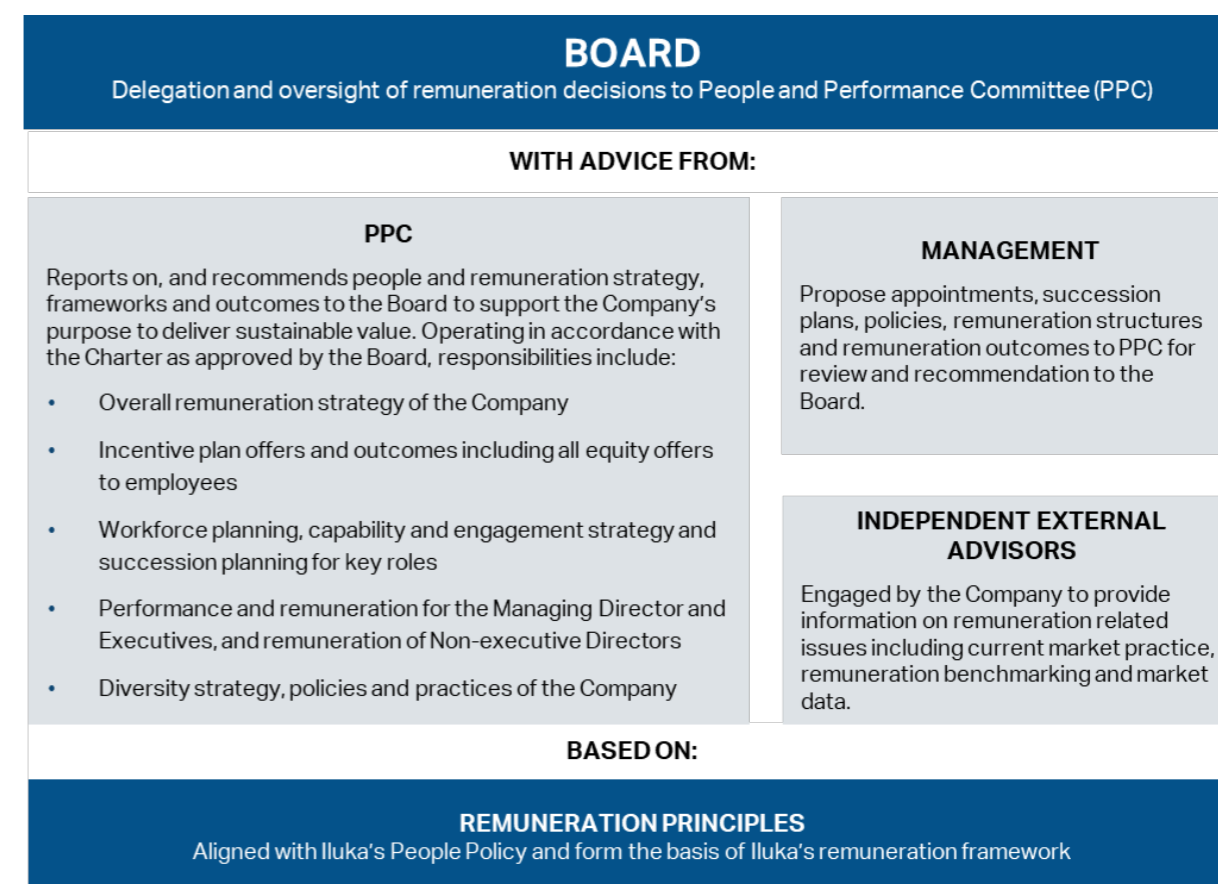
BOARD
Delegation and oversight of remuneration decisions to People and Performance Committee (PPC)

WITH ADVICE FROM:

PPC

Reports on, and recommends people and remuneration strategy, frameworks and outcomes to the Board to support the Company's purpose to deliver sustainable value. Operating in accordance with the Charter as approved by the Board, responsibilities include:

• Overall remuneration strategy of the Company
• Incentive plan offers and outcomes including all equity offers to employees
• Workforce planning, capability and engagement strategy and succession planning for key roles
• Performance and remuneration for the Managing Director and Executives, and remuneration of Non-executive Directors
• Diversity strategy, policies and practices of the Company

MANAGEMENT

Propose appointments, succession plans, policies, remuneration structures and remuneration outcomes to PPC for review and recommendation to the Board.

INDEPENDENT EXTERNAL ADVISORS

Engaged by the Company to provide information on remuneration related issues including current market practice, remuneration benchmarking and market data.

BASED ON:

REMUNERATION PRINCIPLES
Aligned with Iluka's People Policy and form the basis of Iluka's remuneration framework